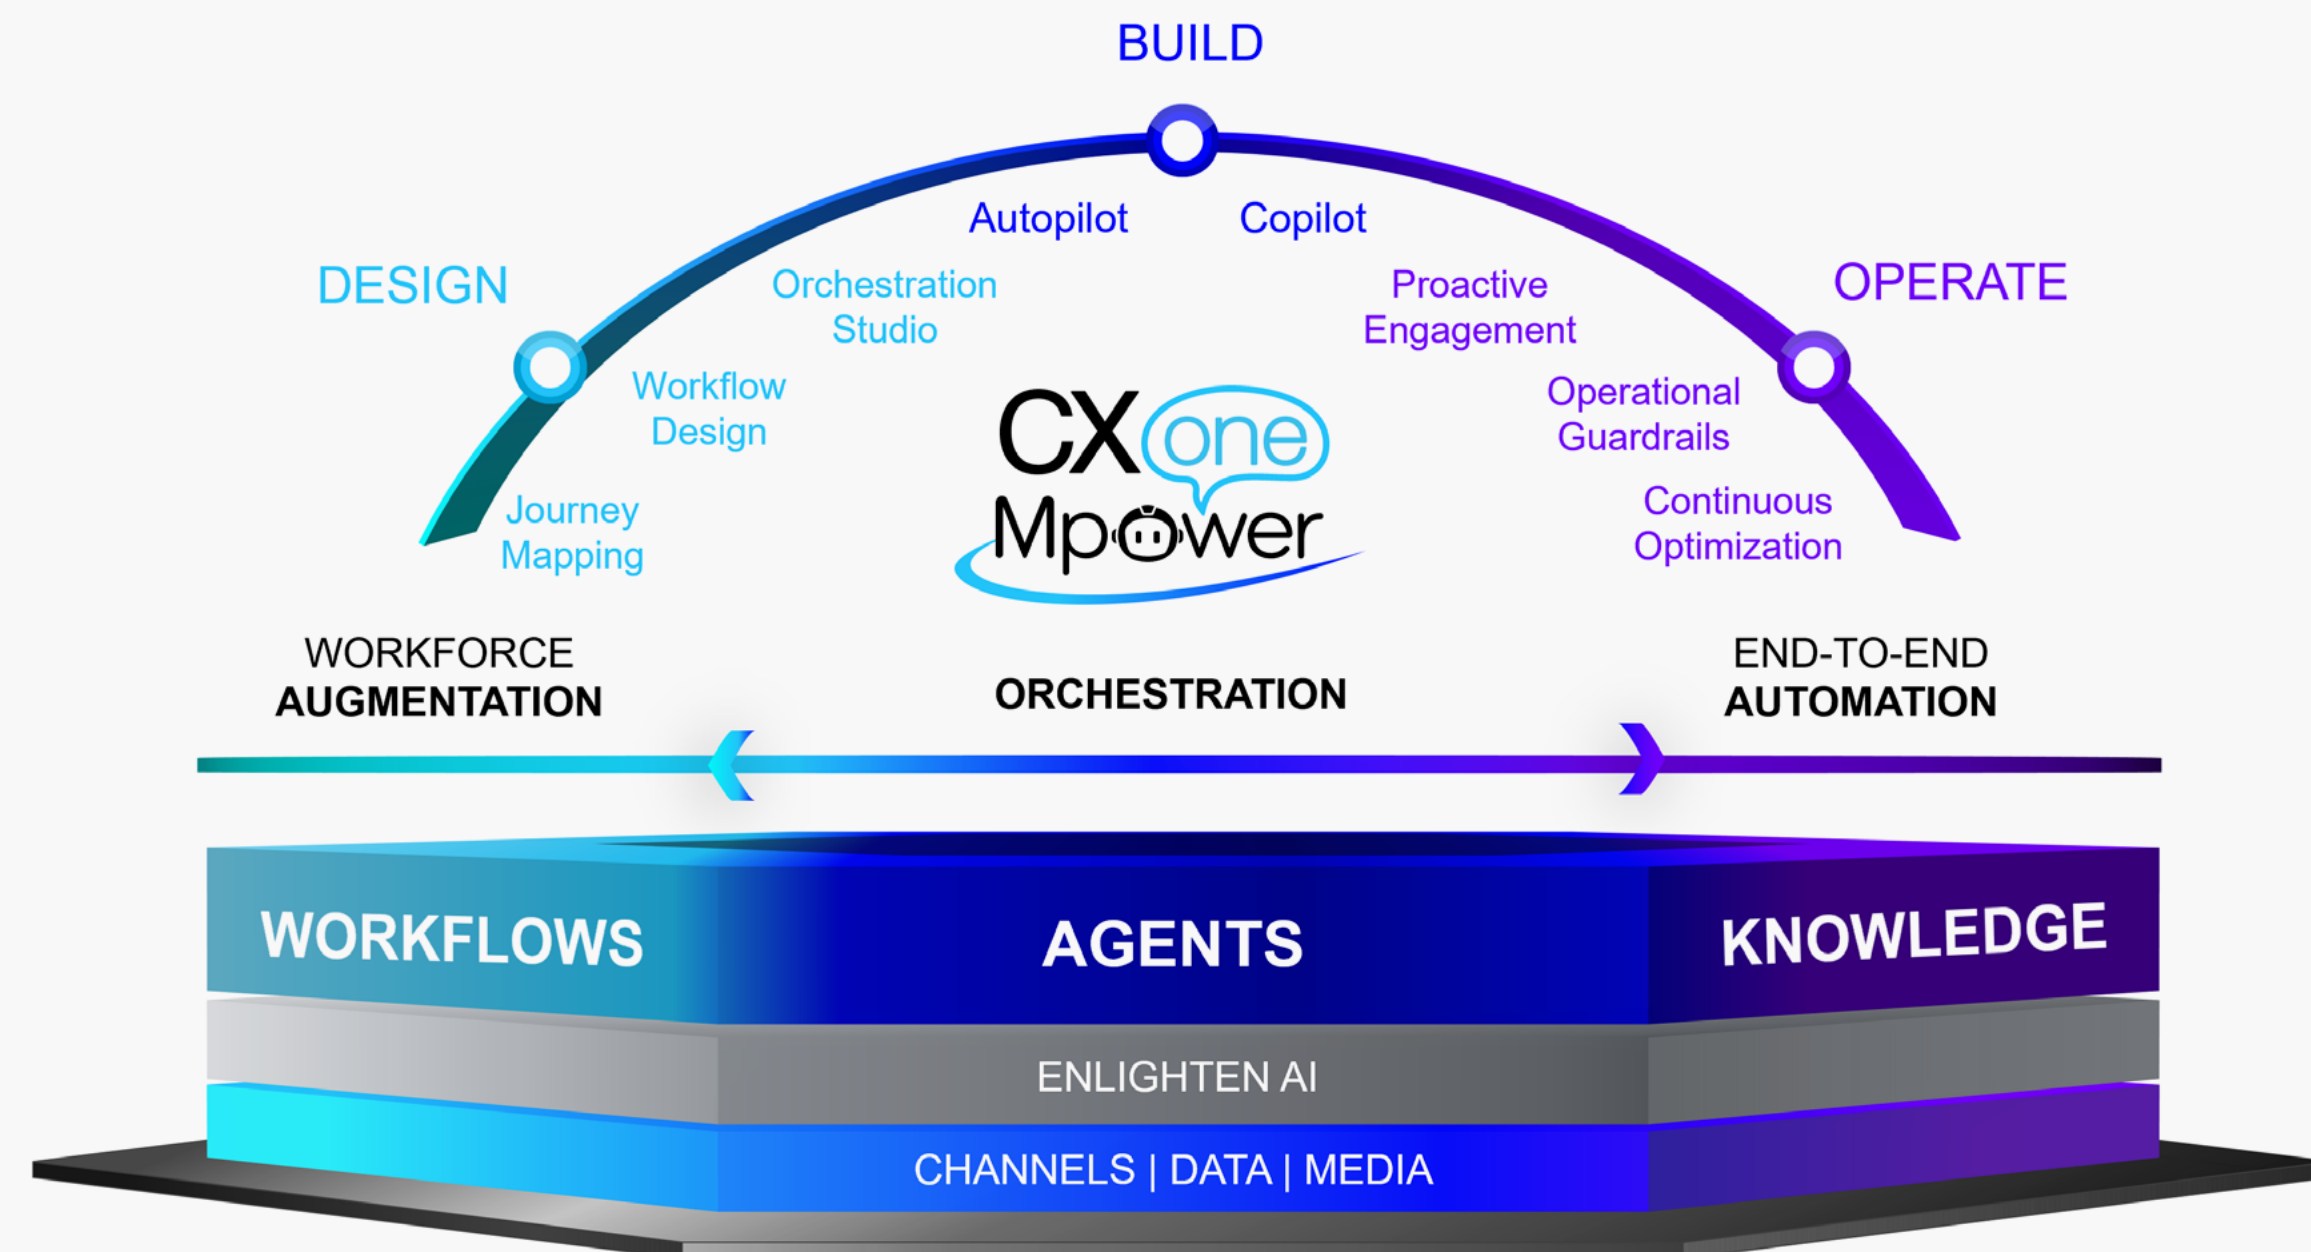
BUILD

DESIGN

OPERATE

Autopilot

Copilot

Orchestration Studio

Proactive Engagement

Workflow Design

Operational Guardrails

Journey Mapping

Continuous Optimization

CX one Mpower

WORKFORCE AUGMENTATION

ORCHESTRATION

END-TO-END AUTOMATION

WORKFLOWS

AGENTS

KNOWLEDGE

ENLIGHTEN AI

CHANNELS | DATA | MEDIA